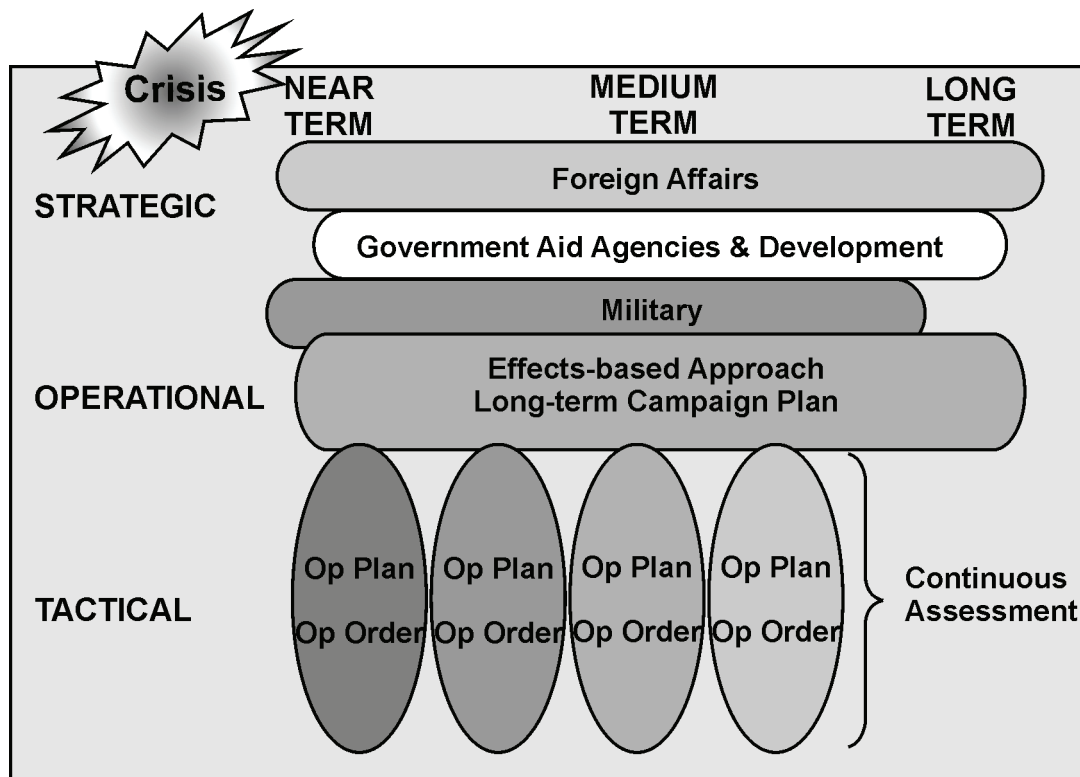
Crisis

NEAR TERM

MEDIUM TERM

LONG TERM

STRATEGIC

Foreign Affairs

Government Aid Agencies & Development

Military

OPERATIONAL

Effects-based Approach
Long-term Campaign Plan

TACTICAL

Op Plan
Op Order

Op Plan
Op Order

Op Plan
Op Order

Op Plan
Op Order

Continuous Assessment